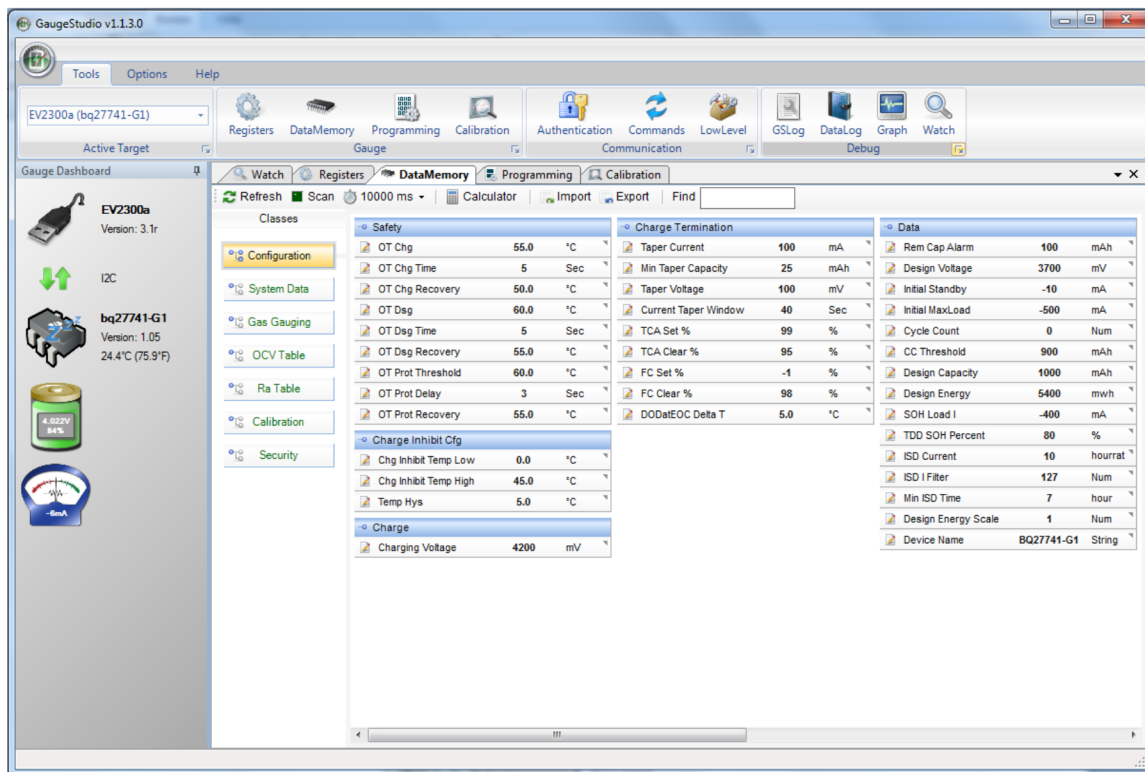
GaugeStudio v1.1.3.0

Tools Options Help

EV2300a (bq27741-G1)
Active Target

Registers DataMemory Programming Calibration
Gauge

Authentication Commands LowLevel
Communication

GSLog DataLog Graph Watch
Debug

Gauge Dashboard

EV2300a
Version: 3.1r

I2C

bq27741-G1
Version: 1.05
24.4°C (75.9°F)

4.022V
84%

-6mA

Watch Registers DataMemory Programming Calibration

Refresh Scan 10000 ms Calculator Import Export Find

Classes

Configuration
System Data
Gas Gauging
OCV Table
Ra Table
Calibration
Security

Safety

| | | |
|---|---|---|
| OT Chg | 55.0 | °C |
| OT Chg Time | 5 | Sec |
| OT Chg Recovery | 50.0 | °C |
| OT Dsg | 60.0 | °C |
| OT Dsg Time | 5 | Sec |
| OT Dsg Recovery | 55.0 | °C |
| OT Prot Threshold | 60.0 | °C |
| OT Prot Delay | 3 | Sec |
| OT Prot Recovery | 55.0 | °C |

Charge Inhibit Cfg

| | | |
|---|---|---|
| Chg Inhibit Temp Low | 0.0 | °C |
| Chg Inhibit Temp High | 45.0 | °C |
| Temp Hys | 5.0 | °C |

Charge

| | | |
|---|---|---|
| Charging Voltage | 4200 | mV |

Charge Termination

| | | |
|---|---|---|
| Taper Current | 100 | mA |
| Min Taper Capacity | 25 | mAh |
| Taper Voltage | 100 | mV |
| Current Taper Window | 40 | Sec |
| TCA Set % | 99 | % |
| TCA Clear % | 95 | % |
| FC Set % | -1 | % |
| FC Clear % | 98 | % |
| DODatEOC Delta T | 5.0 | °C |

Data

| | | |
|---|---|---|
| Rem Cap Alarm | 100 | mAh |
| Design Voltage | 3700 | mV |
| Initial Standby | -10 | mA |
| Initial MaxLoad | -500 | mA |
| Cycle Count | 0 | Num |
| CC Threshold | 900 | mAh |
| Design Capacity | 1000 | mAh |
| Design Energy | 5400 | mwh |
| SOH Load I | -400 | mA |
| TDD SOH Percent | 80 | % |
| ISD Current | 10 | hourrat |
| ISD I Filter | 127 | Num |
| Min ISD Time | 7 | hour |
| Design Energy Scale | 1 | Num |
| Device Name | BQ27741-G1 | String |